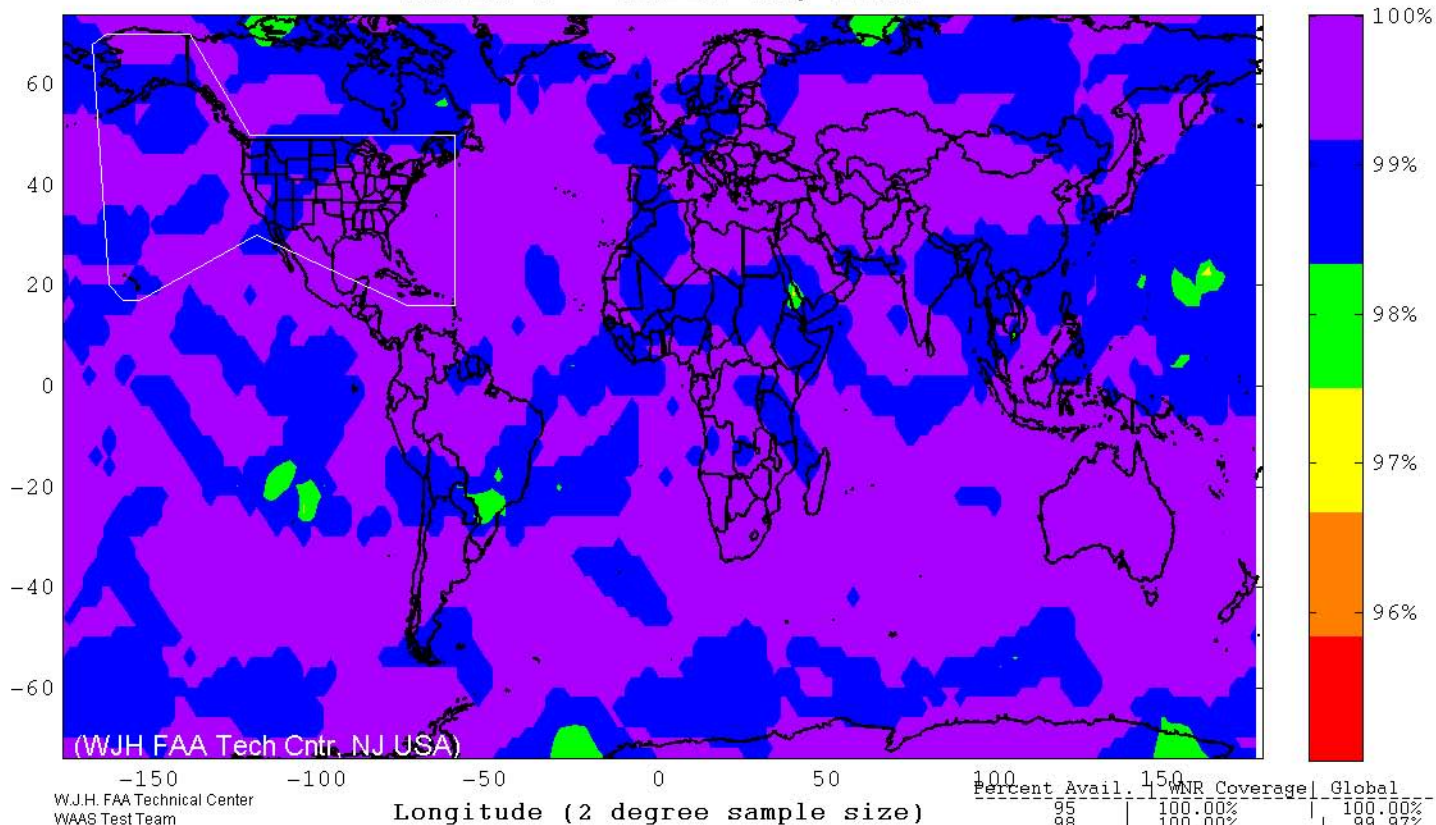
60
40
20
0
-20
-40
-60

100%
99%
98%
97%
96%

(WJH FAA Tech Cntr, NJ USA)

-150 -100 -50 0 50 100 150

W.J.H. FAA Technical Center
WAAS Test Team

Longitude (2 degree sample size)

| Percent Avail. | WNR Coverage | Global |
|---|---|---|
| 95 | 100.00% | 100.00% |
| 98 | 100.00% | 99.97% |